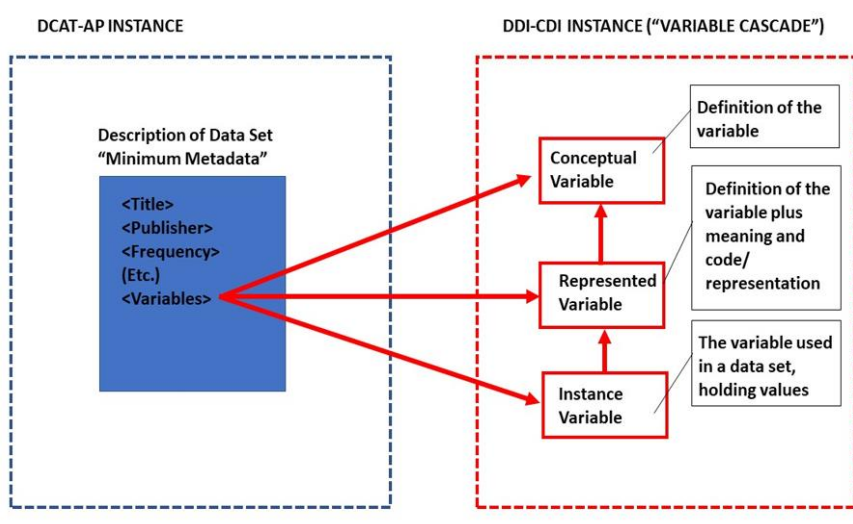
DCAT-AP INSTANCE

DDI-CDI INSTANCE ("VARIABLE CASCADE")

Description of Data Set
"Minimum Metadata"

<Title>
<Publisher>
<Frequency>
(Etc.)
<Variables>

Conceptual Variable

Definition of the variable

Represented Variable

Definition of the variable plus meaning and code/ representation

Instance Variable

The variable used in a data set, holding values